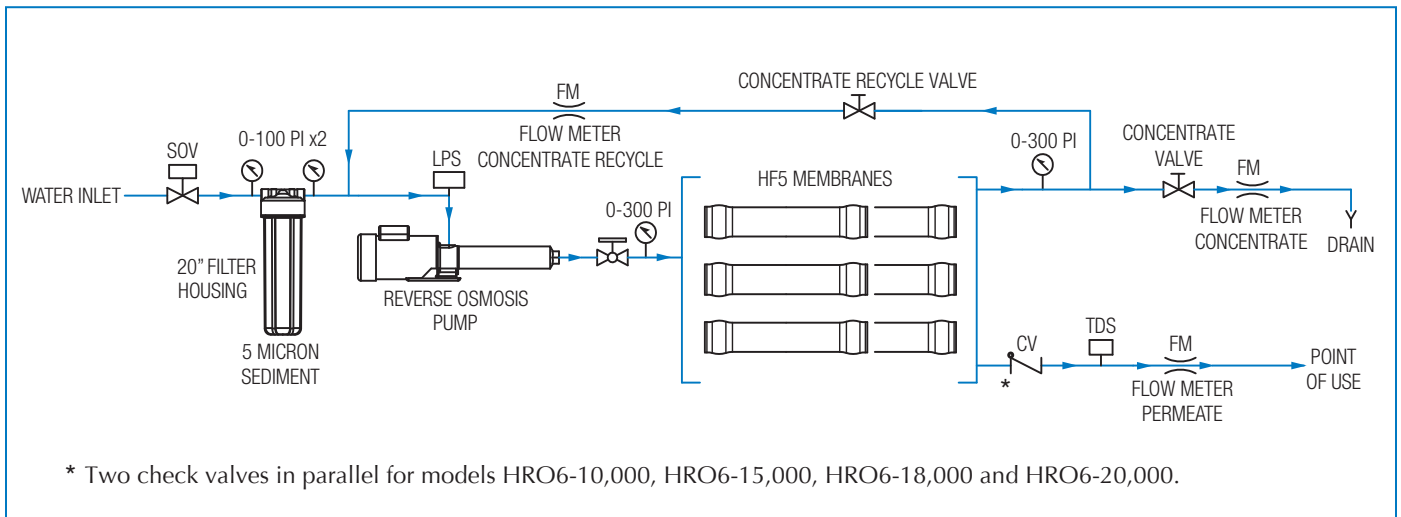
CONCENTRATE RECYCLE VALVE

FM

FLOW METER
CONCENTRATE RECYCLE

SOV

0-100 PI x2

LPS

0-300 PI

CONCENTRATE VALVE

FM

WATER INLET

HF5 MEMBRANES

FLOW METER
CONCENTRATE

DRAIN

0-300 PI

20" FILTER HOUSING

REVERSE OSMOSIS PUMP

5 MICRON SEDIMENT

CV

*

TDS

FM

FLOW METER
PERMEATE

POINT OF USE

* Two check valves in parallel for models HRO6-10,000, HRO6-15,000, HRO6-18,000 and HRO6-20,000.